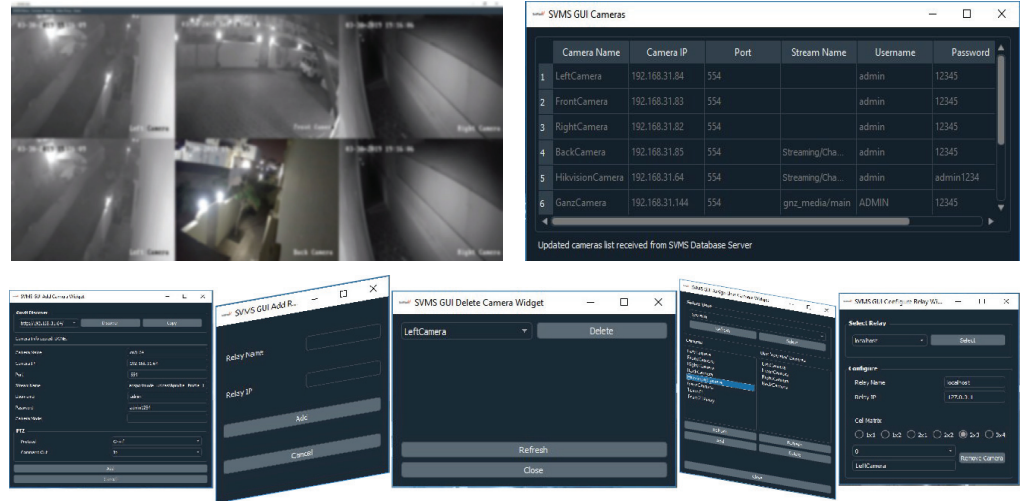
SVMS GUI Cameras

| | Camera Name | Camera IP | Port | Stream Name | Username | Password |
|---|---|---|---|---|---|---|
| 1 | LeftCamera | 192.168.31.84 | 554 | | admin | 12345 |
| 2 | FrontCamera | 192.168.31.83 | 554 | | admin | 12345 |
| 3 | RightCamera | 192.168.31.82 | 554 | | admin | 12345 |
| 4 | BackCamera | 192.168.31.85 | 554 | Streaming/Cha... | admin | 12345 |
| 5 | HikvisionCamera | 192.168.31.64 | 554 | Streaming/Cha... | admin | admin1234 |
| 6 | GanzCamera | 192.168.31.144 | 554 | gnz_media/main | ADMIN | 12345 |

Updated cameras list received from SVMS Database Server

SVMS GUI Add Camera Widget

Add

SVMS GUI Add R...

Relay Name

Relay IP

Add

Cancel

SVMS GUI Delete Camera Widget

LeftCamera

Delete

Refresh

Close

LeftCamera
FrontCamera
RightCamera
BackCamera

Close

SVMS GUI Configure Relay Wi...

Select Relay

localhost

Select

Configure

Relay Name

localhost

Relay IP

127.0.0.1

Cell Matrix

1x1 1x2 2x1 2x2 2x3 3x4

0

Remove Camera

LeftCamera